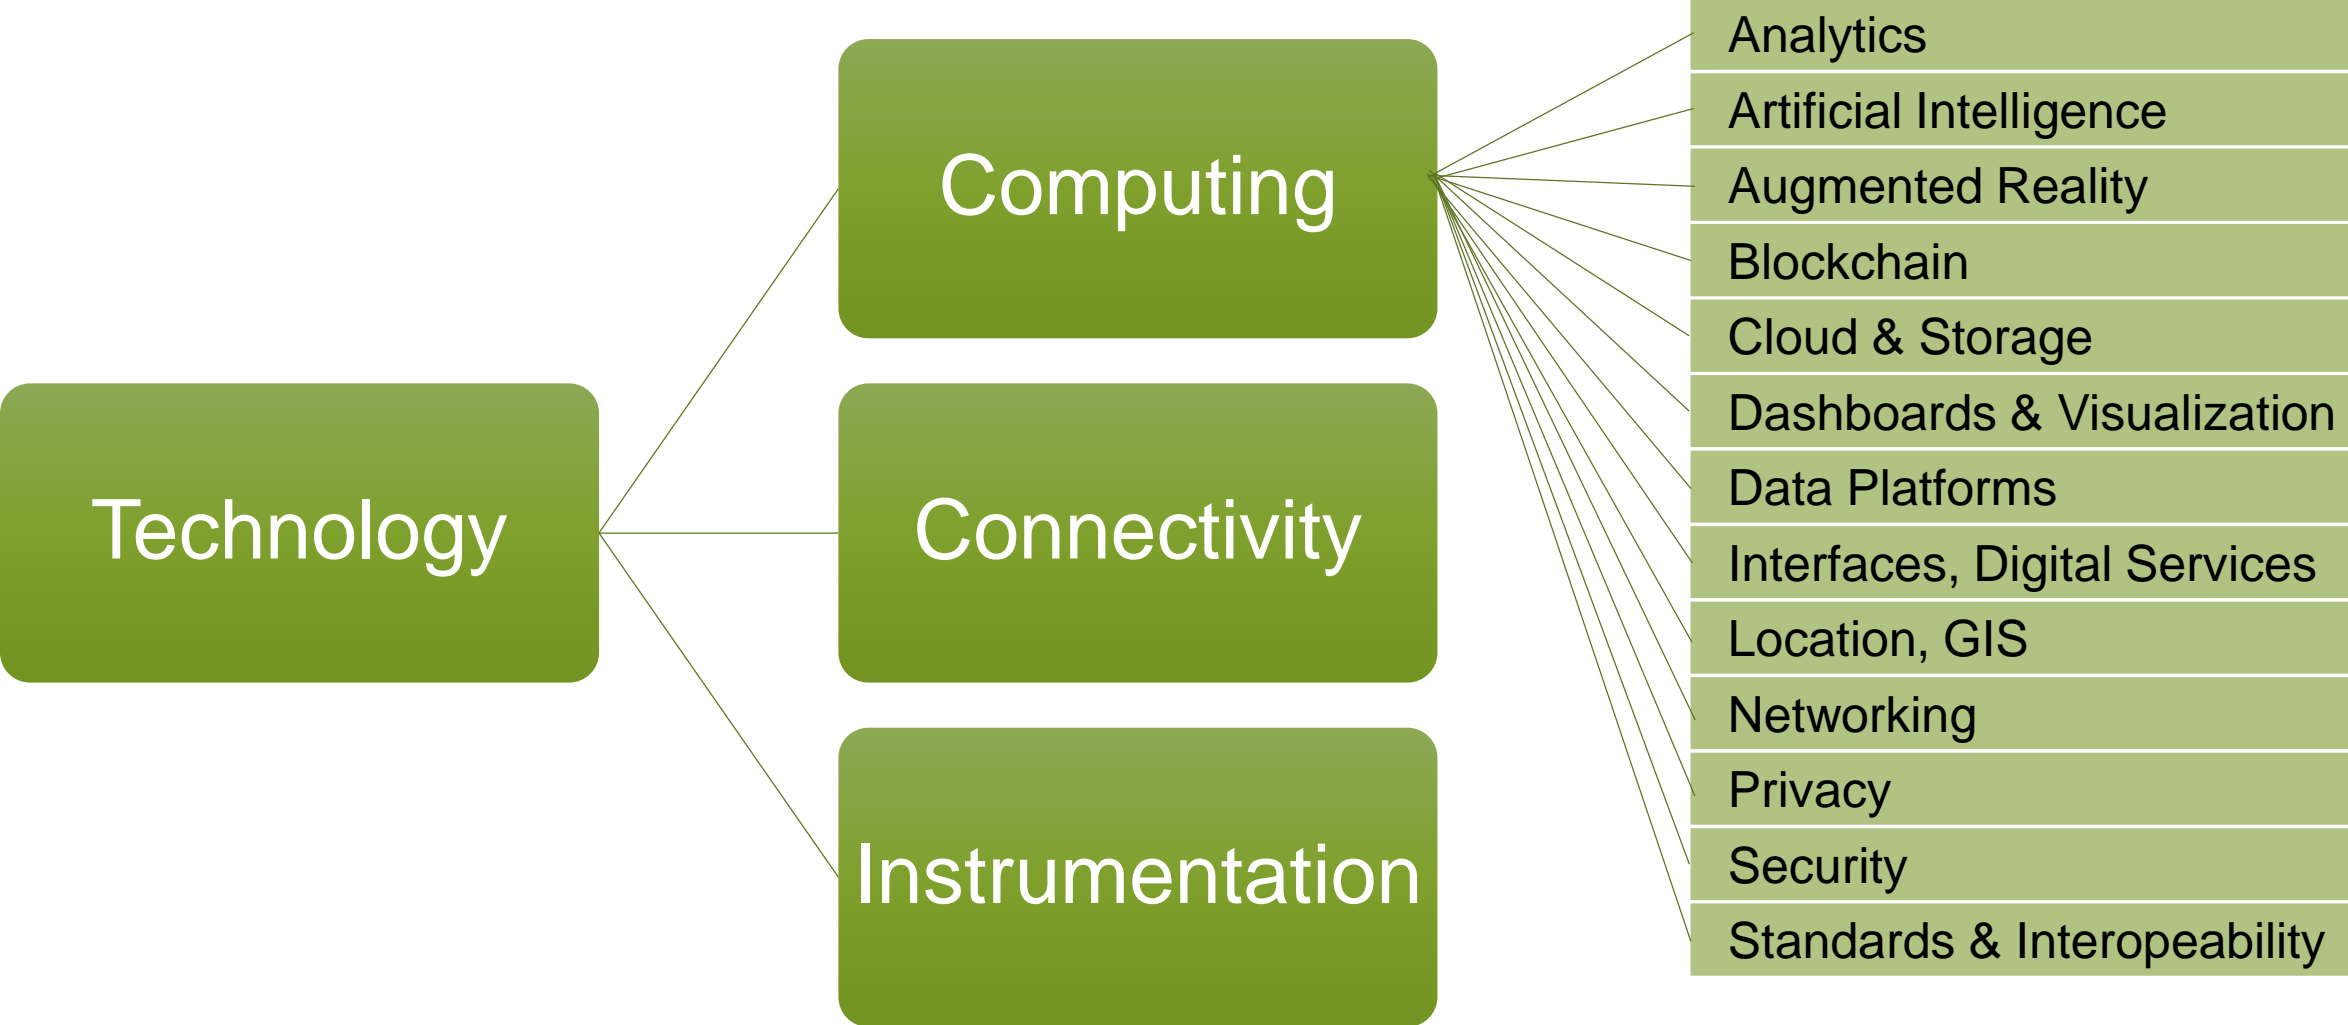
Technology

Computing

Connectivity

Instrumentation

Analytics
Artificial Intelligence
Augmented Reality
Blockchain
Cloud & Storage
Dashboards & Visualization
Data Platforms
Interfaces, Digital Services
Location, GIS
Networking
Privacy
Security
Standards & Interopeability